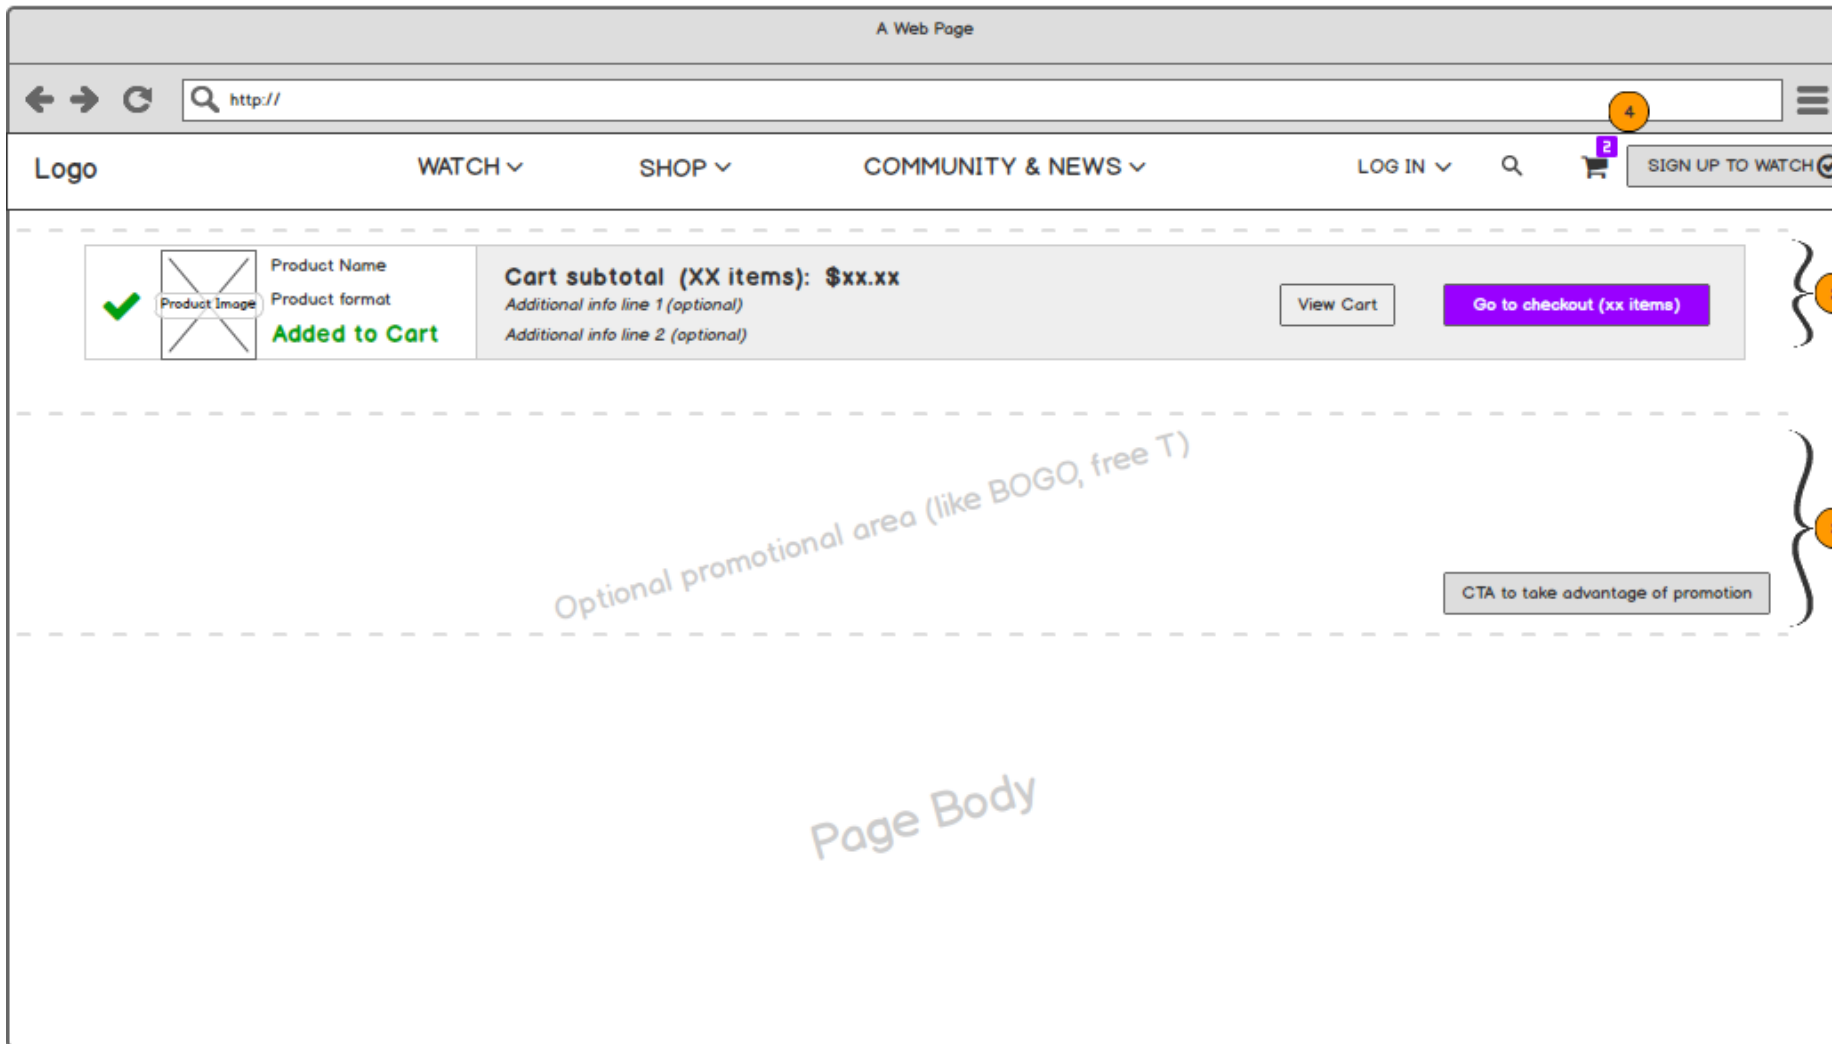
A Web Page

http://

4

Logo

WATCH

SHOP

COMMUNITY & NEWS

LOG IN

2

SIGN UP TO WATCH

Product Image

Product Name

Product format

Added to Cart

Cart subtotal (XX items): $xx.xx

Additional info line 1 (optional)

Additional info line 2 (optional)

View Cart

Go to checkout (xx items)

Optional promotional area (like BOGO, free T)

CTA to take advantage of promotion

Page Body